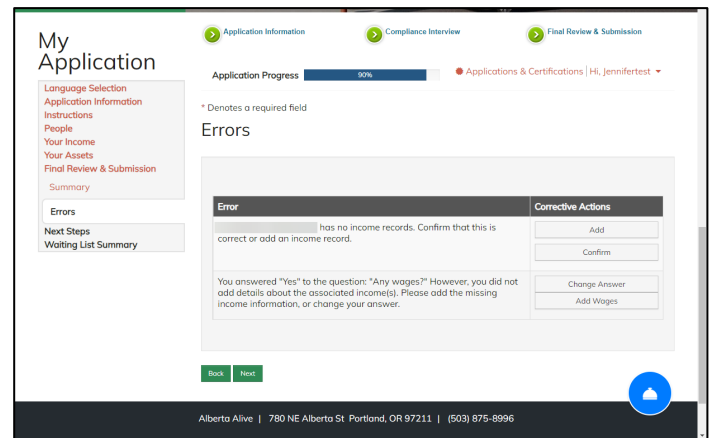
My Application

Language Selection
Application Information
Instructions
People
Your Income
Your Assets
Final Review & Submission
Summary
Errors
Next Steps
Waiting List Summary

Application Information
Compliance Interview
Final Review & Submission

Application Progress 90%

Applications & Certifications | Hi, Jennifertest

* Denotes a required field

Errors

| Error | Corrective Actions |
|---|---|
| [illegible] has no income records. Confirm that this is correct or add an income record. | Add<br>Confirm |
| You answered "Yes" to the question: "Any wages?" However, you did not add details about the associated income(s). Please add the missing income information, or change your answer. | Change Answer<br>Add Wages |

Back Next

Alberta Alive | 780 NE Alberta St Portland, OR 97211 | (503) 875-8996